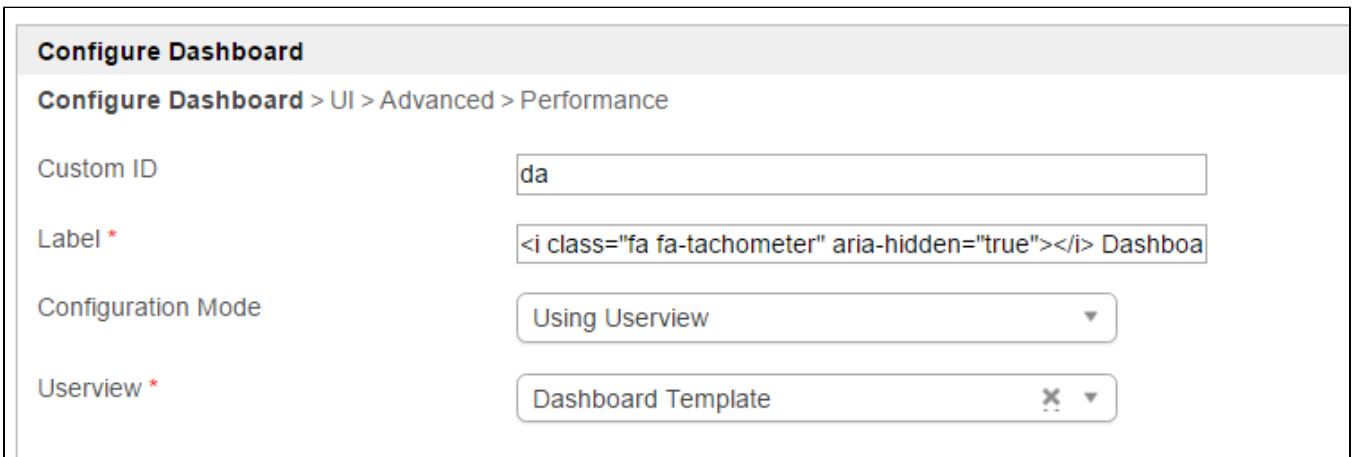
Configure Dashboard

Configure Dashboard > UI > Advanced > Performance

Custom ID
da

Label *
<i class="fa fa-tachometer" aria-hidden="true"></i> Dashboa

Configuration Mode
Using Userview

Userview *
Dashboard Template